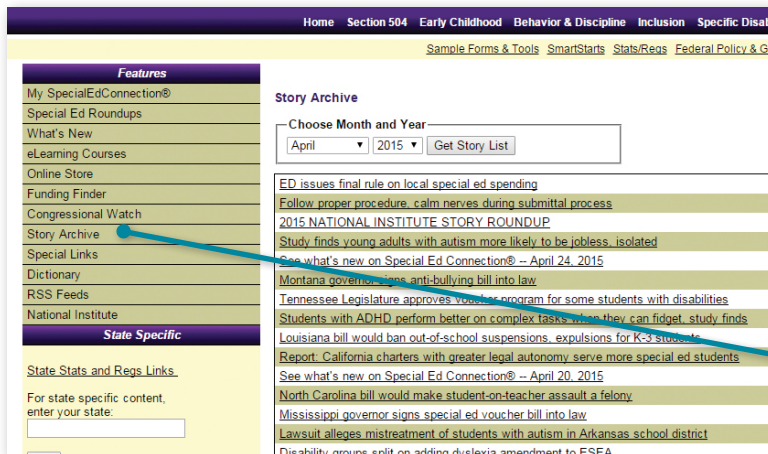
Home Section 504 Early Childhood Behavior & Discipline Inclusion Specific Disab

Sample Forms & Tools SmartStarts Stats/Regs Federal Policy & G

Features

My SpecialEdConnection®
Special Ed Roundups
What's New
eLearning Courses
Online Store
Funding Finder
Congressional Watch
Story Archive
Special Links
Dictionary
RSS Feeds
National Institute

State Specific

State Stats and Regs Links

For state specific content, enter your state:

Story Archive

Choose Month and Year

April 2015 Get Story List

ED issues final rule on local special ed spending
Follow proper procedure, calm nerves during submittal process
2015 NATIONAL INSTITUTE STORY ROUNDUP
Study finds young adults with autism more likely to be jobless, isolated
See what's new on Special Ed Connection® -- April 24, 2015
Montana governor signs anti-bullying bill into law
Tennessee Legislature approves voucher program for some students with disabilities
Students with ADHD perform better on complex tasks when they can fidget, study finds
Louisiana bill would ban out-of-school suspensions, expulsions for K-3 students
Report: California charters with greater legal autonomy serve more special ed students
See what's new on Special Ed Connection® -- April 20, 2015
North Carolina bill would make student-on-teacher assault a felony
Mississippi governor signs special ed voucher bill into law
Lawsuit alleges mistreatment of students with autism in Arkansas school district
Disability groups split on adding dyslexia amendment to ESEA